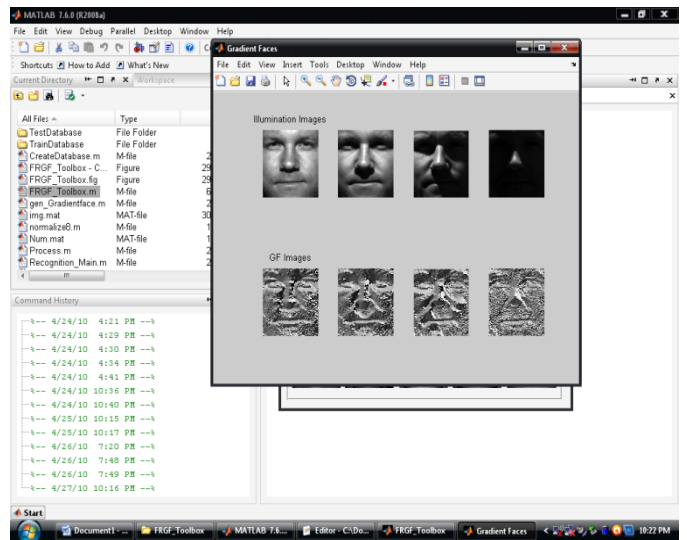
MATLAB 7.6.0 (R2008a)

File Edit View Debug Parallel Desktop Window Help

Shortcuts How to Add What's New

Current Directory Workspace

| All Files | Type | |
|---|---|---|
| TestDatabase | File Folder | |
| TrainDatabase | File Folder | |
| CreateDatabase.m | M-file | 2 |
| FRGF_Toolbox - C... | Figure | 29 |
| FRGF_Toolbox.fig | Figure | 29 |
| FRGF_Toolbox.m | M-file | 6 |
| gen_Gradientface.m | M-file | 2 |
| img.mat | MAT-file | 30 |
| normalize8.m | M-file | 1 |
| Num.mat | MAT-file | 1 |
| Process.m | M-file | 2 |
| Recognition_Main.m | M-file | 2 |

Command History

%-- 4/24/10 4:21 PM --%
%-- 4/24/10 4:29 PM --%
%-- 4/24/10 4:30 PM --%
%-- 4/24/10 4:34 PM --%
%-- 4/24/10 4:41 PM --%
%-- 4/24/10 10:36 PM --%
%-- 4/24/10 10:40 PM --%
%-- 4/25/10 10:15 PM --%
%-- 4/25/10 10:17 PM --%
%-- 4/26/10 7:20 PM --%
%-- 4/26/10 7:48 PM --%
%-- 4/26/10 7:49 PM --%
%-- 4/27/10 10:16 PM --%

Gradient Faces

File Edit View Insert Tools Desktop Window Help

Illumination Images

GF Images

Start

Document1 - ... FRGF_Toolbox MATLAB 7.6... Editor - C:\Do... FRGF_Toolbox Gradient Faces 10:22 PM